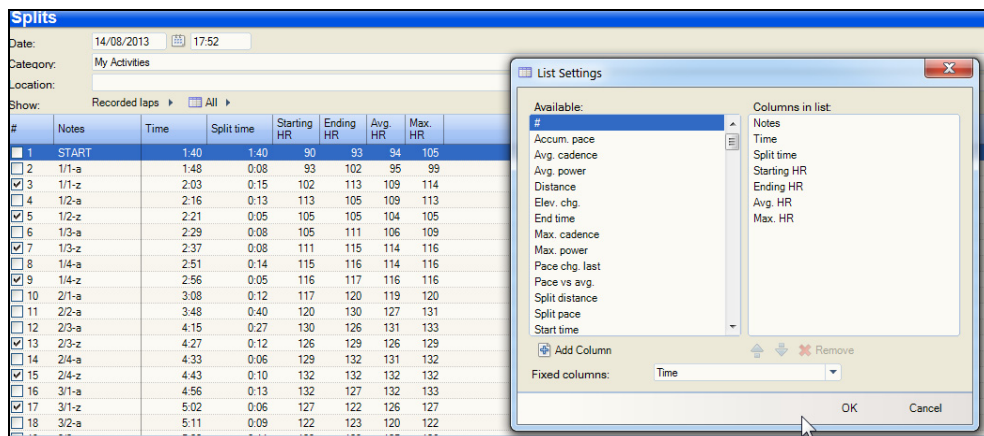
Splits

Date: 14/08/2013 17:52

Category: My Activities

Location:

Show: Recorded laps ▸ All ▸

| # | Notes | Time | Split time | Starting HR | Ending HR | Avg. HR | Max. HR |
|---|---|---|---|---|---|---|---|
| 1 | START | 1:40 | 1:40 | 90 | 93 | 94 | 105 |
| 2 | 1/1-a | 1:48 | 0:08 | 93 | 102 | 95 | 99 |
| 3 | 1/1-z | 2:03 | 0:15 | 102 | 113 | 109 | 114 |
| 4 | 1/2-a | 2:16 | 0:13 | 113 | 105 | 109 | 113 |
| 5 | 1/2-z | 2:21 | 0:05 | 105 | 105 | 104 | 105 |
| 6 | 1/3-a | 2:29 | 0:08 | 105 | 111 | 106 | 109 |
| 7 | 1/3-z | 2:37 | 0:08 | 111 | 115 | 114 | 116 |
| 8 | 1/4-a | 2:51 | 0:14 | 115 | 116 | 114 | 116 |
| 9 | 1/4-z | 2:56 | 0:05 | 116 | 117 | 116 | 116 |
| 10 | 2/1-a | 3:08 | 0:12 | 117 | 120 | 119 | 120 |
| 11 | 2/2-a | 3:48 | 0:40 | 120 | 130 | 127 | 131 |
| 12 | 2/3-a | 4:15 | 0:27 | 130 | 126 | 131 | 133 |
| 13 | 2/3-z | 4:27 | 0:12 | 126 | 129 | 126 | 129 |
| 14 | 2/4-a | 4:33 | 0:06 | 129 | 132 | 131 | 132 |
| 15 | 2/4-z | 4:43 | 0:10 | 132 | 132 | 132 | 132 |
| 16 | 3/1-a | 4:56 | 0:13 | 132 | 127 | 132 | 133 |
| 17 | 3/1-z | 5:02 | 0:06 | 127 | 122 | 126 | 127 |
| 18 | 3/2-a | 5:11 | 0:09 | 122 | 123 | 120 | 122 |

List Settings

Available:
#
Accum. pace
Avg. cadence
Avg. power
Distance
Elev. chg.
End time
Max. cadence
Max. power
Pace chg. last
Pace vs avg.
Split distance
Split pace
Start time

Columns in list:
Notes
Time
Split time
Starting HR
Ending HR
Avg. HR
Max. HR

Add Column
Remove

Fixed columns: Time

OK
Cancel